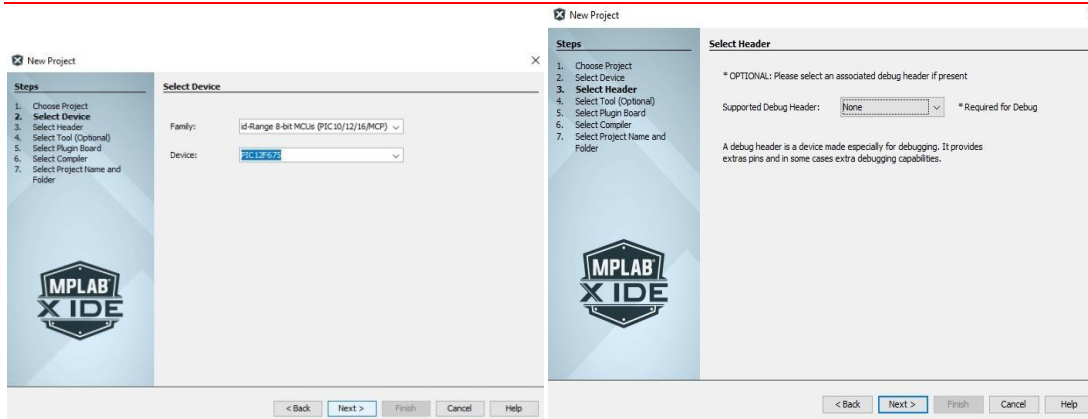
New Project

Steps
1. Choose Project
2. Select Device
3. Select Header
4. Select Tool (Optional)
5. Select Plugin Board
6. Select Compiler
7. Select Project Name and Folder

MPLAB X IDE

Select Device

Family: id-Range 8-bit MCUs (PIC10/12/16/MCP)

Device: PIC12F675

< Back Next > Finish Cancel Help

New Project

Steps
1. Choose Project
2. Select Device
3. Select Header
4. Select Tool (Optional)
5. Select Plugin Board
6. Select Compiler
7. Select Project Name and Folder

MPLAB X IDE

Select Header

* OPTIONAL: Please select an associated debug header if present

Supported Debug Header: None * Required for Debug

A debug header is a device made especially for debugging. It provides extras pins and in some cases extra debugging capabilities.

< Back Next > Finish Cancel Help